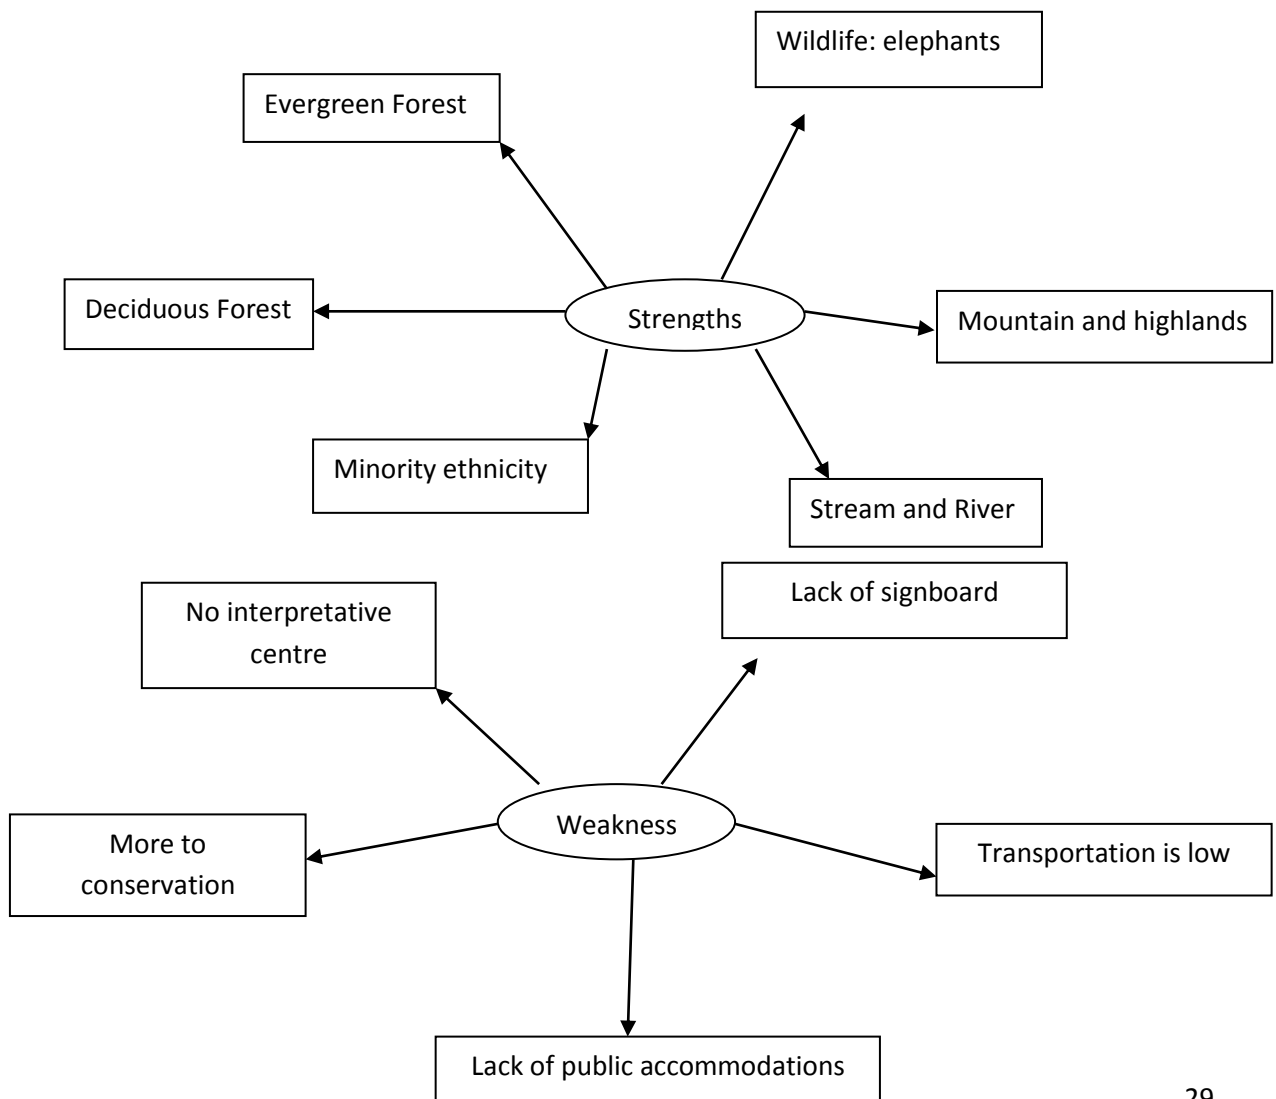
Wildlife: elephants

Evergreen Forest

Deciduous Forest

Strengths

Mountain and highlands

Minority ethnicity

Stream and River

No interpretative centre

Lack of signboard

More to conservation

Weakness

Transportation is low

Lack of public accommodations

29